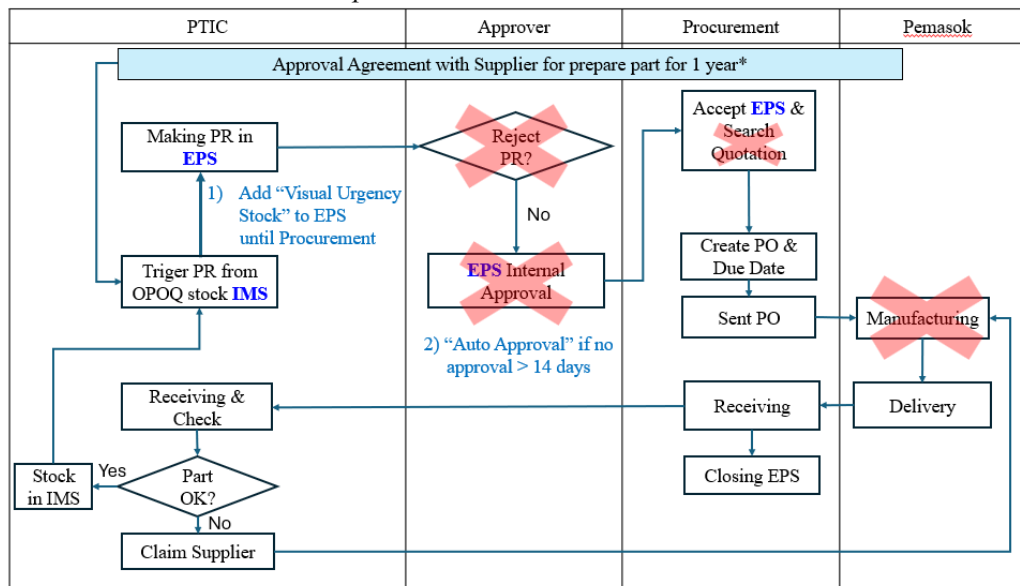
| PTIC | Approver | Procurement | Pemasok |
|---|---|---|---|

Approval Agreement with Supplier for prepare part for 1 year*

Making PR in EPS

1) Add “Visual Urgency Stock” to EPS until Procurement

Triger PR from OPOQ stock IMS

Reject PR?

No

EPS Internal Approval

2) “Auto Approval” if no approval > 14 days

Accept EPS & Search Quotation

Create PO & Due Date

Sent PO

Manufacturing

Delivery

Receiving

Closing EPS

Receiving & Check

Part OK?

Yes

Stock in IMS

No

Claim Supplier